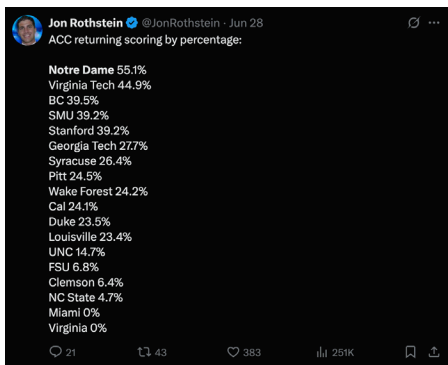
Jon Rothstein @JonRothstein · Jun 28
ACC returning scoring by percentage:

Notre Dame 55.1%
Virginia Tech 44.9%
BC 39.5%
SMU 39.2%
Stanford 39.2%
Georgia Tech 27.7%
Syracuse 26.4%
Pitt 24.5%
Wake Forest 24.2%
Cal 24.1%
Duke 23.5%
Louisville 23.4%
UNC 14.7%
FSU 6.8%
Clemson 6.4%
NC State 4.7%
Miami 0%
Virginia 0%

21 43 383 251K